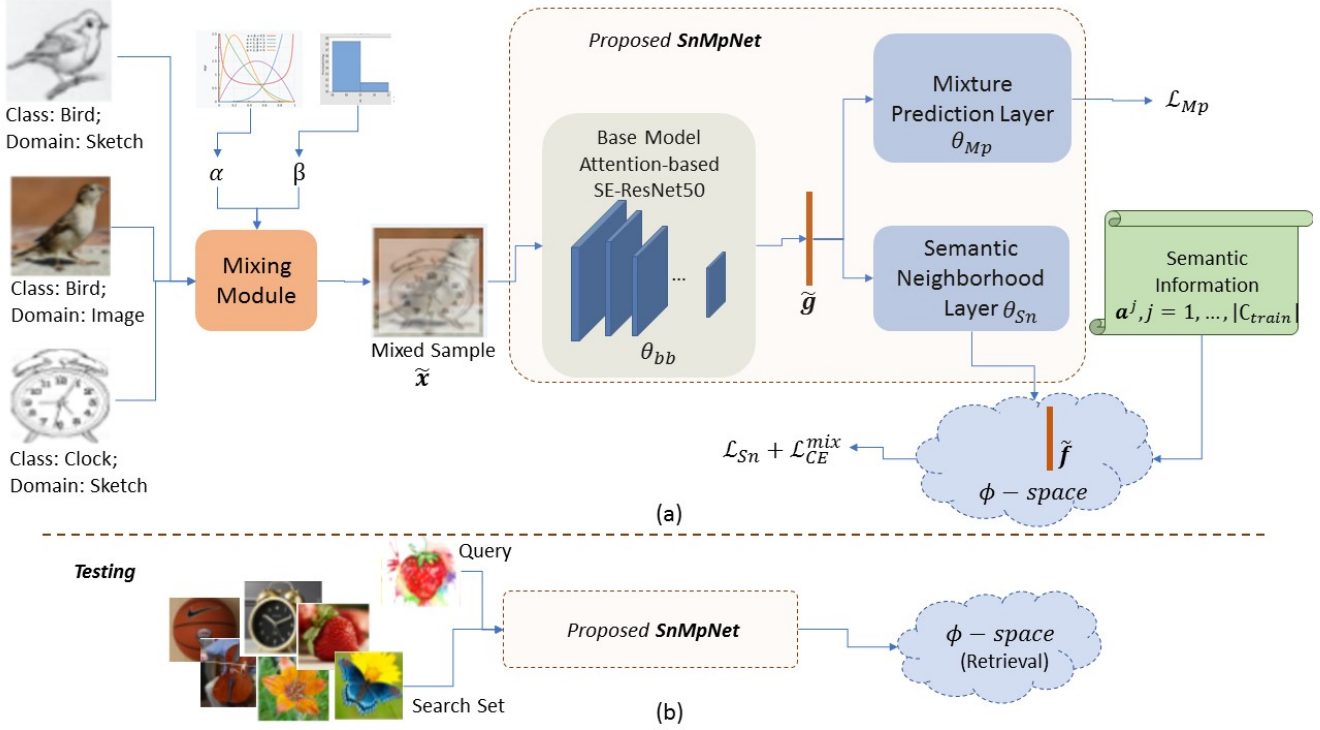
Class: Bird;
Domain: Sketch

Class: Bird;
Domain: Image

Class: Clock;
Domain: Sketch

$\alpha$

β

Mixing Module

Mixed Sample
$\widetilde{\boldsymbol{x}}$

Proposed **SnMpNet**

Base Model
Attention-based
SE-ResNet50

...

$\theta_{bb}$

$\widetilde{\boldsymbol{g}}$

Mixture Prediction Layer
$\theta_{Mp}$

$\mathcal{L}_{Mp}$

Semantic Neighborhood Layer $\theta_{Sn}$

Semantic Information
$\boldsymbol{a}^j, j = 1, \dots, |C_{train}|$

$\mathcal{L}_{Sn} + \mathcal{L}_{CE}^{mix}$

$\widetilde{\boldsymbol{f}}$

$\phi - space$

(a)

*Testing*

Query

Search Set

Proposed **SnMpNet**

$\phi - space$
(Retrieval)

(b)